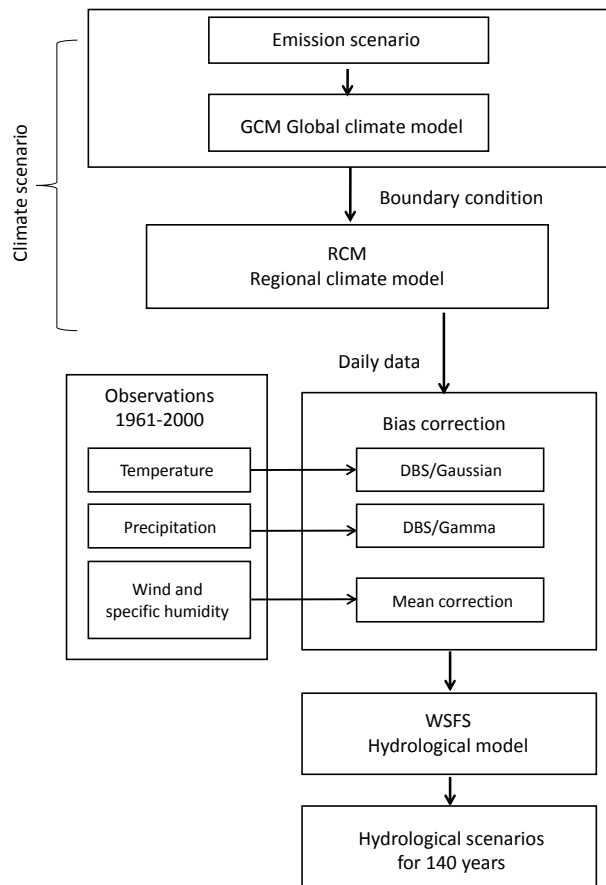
Climate scenario

Emission scenario

GCM Global climate model

Boundary condition

RCM
Regional climate model

Daily data

Observations
1961-2000

Temperature

Precipitation

Wind and specific humidity

Bias correction

DBS/Gaussian

DBS/Gamma

Mean correction

WSFS
Hydrological model

Hydrological scenarios for 140 years